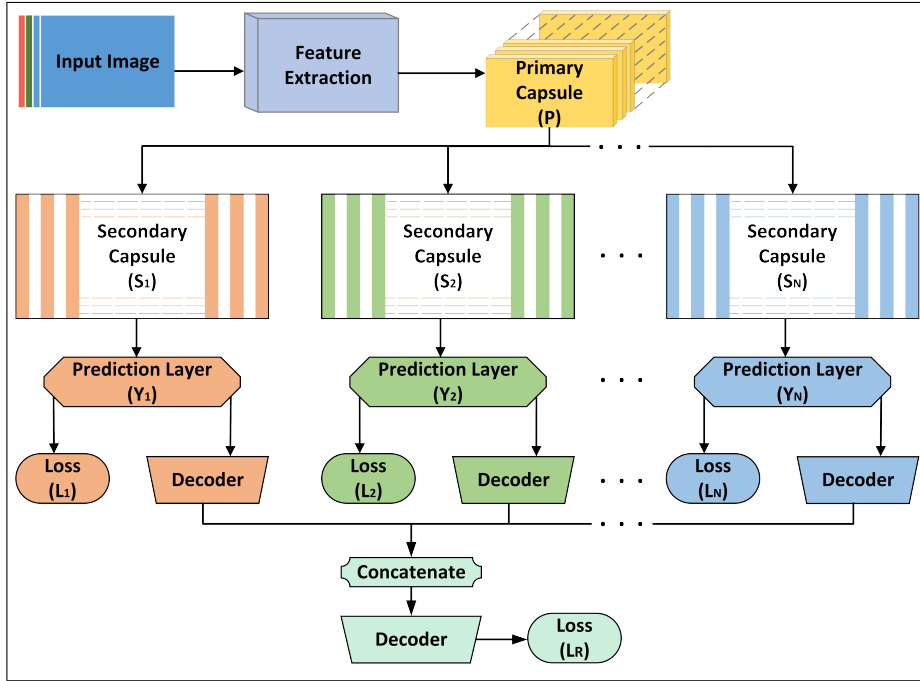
Input Image

Feature Extraction

Primary Capsule (P)

. . .

Secondary Capsule ($S_1$)

Secondary Capsule ($S_2$)

. . .

Secondary Capsule ($S_N$)

Prediction Layer ($Y_1$)

Prediction Layer ($Y_2$)

. . .

Prediction Layer ($Y_N$)

Loss ($L_1$)

Decoder

Loss ($L_2$)

Decoder

. . .

Loss ($L_N$)

Decoder

. . .

Concatenate

Decoder

Loss ($L_R$)